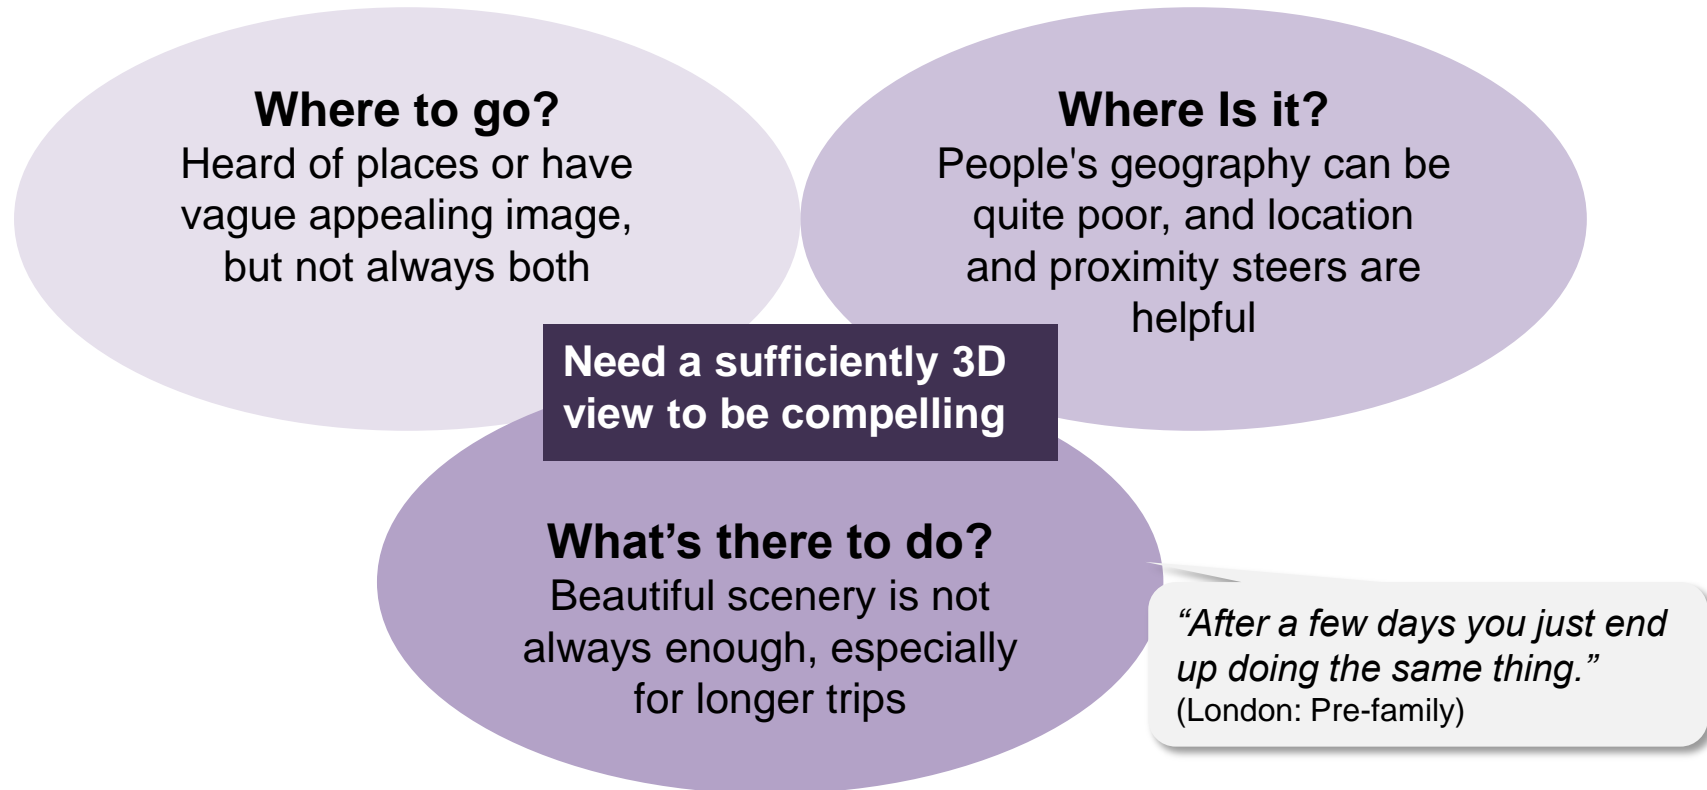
**Where to go?**
Heard of places or have vague appealing image, but not always both

**Where Is it?**
People's geography can be quite poor, and location and proximity steers are helpful

**Need a sufficiently 3D view to be compelling**

**What’s there to do?**
Beautiful scenery is not always enough, especially for longer trips

*“After a few days you just end up doing the same thing.”*
(London: Pre-family)